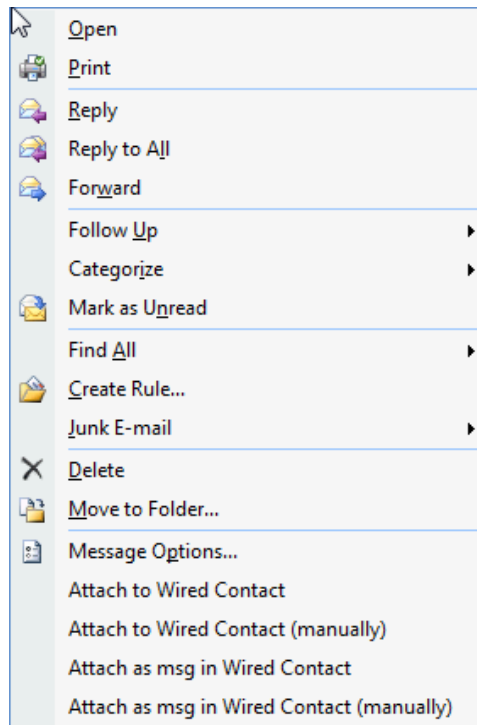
Open
Print
Reply
Reply to All
Forward
Follow Up
Categorize
Mark as Unread
Find All
Create Rule...
Junk E-mail
Delete
Move to Folder...
Message Options...
Attach to Wired Contact
Attach to Wired Contact (manually)
Attach as msg in Wired Contact
Attach as msg in Wired Contact (manually)